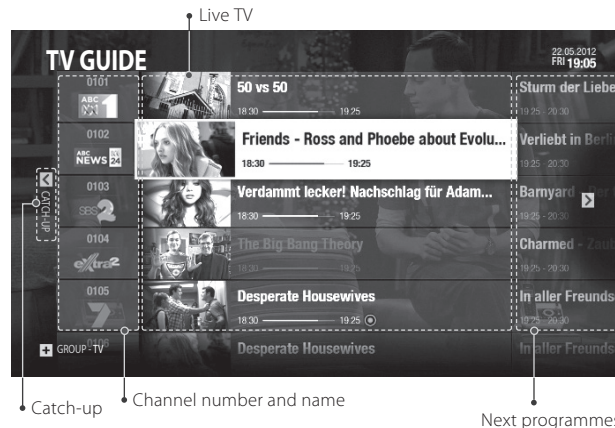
Live TV

TV GUIDE

22.05.2012
FRI 19:05

0101
ABC 1
50 vs 50
18:30 19:25
Sturm der Liebe
19:25 - 20:15

0102
ABC NEWS 24
Friends - Ross and Phoebe about Evolu...
18:30 19:25
Verliebt in Berlin
19:25 - 20:15

0103
SBS 2
Verdammt lecker! Nachschlag für Adam...
18:30 19:25
Barnyard
19:25 - 20:15

0104
eXtra2
The Big Bang Theory
Charmed - Zaub
19:25 - 20:15

0105
7
Desperate Housewives
18:30 19:25
In aller Freunds
19:25 - 20:15

0106
Desperate Housewives
In aller Freunds

CATCH-UP

GROUP - TV

Catch-up

Channel number and name

Next programmes